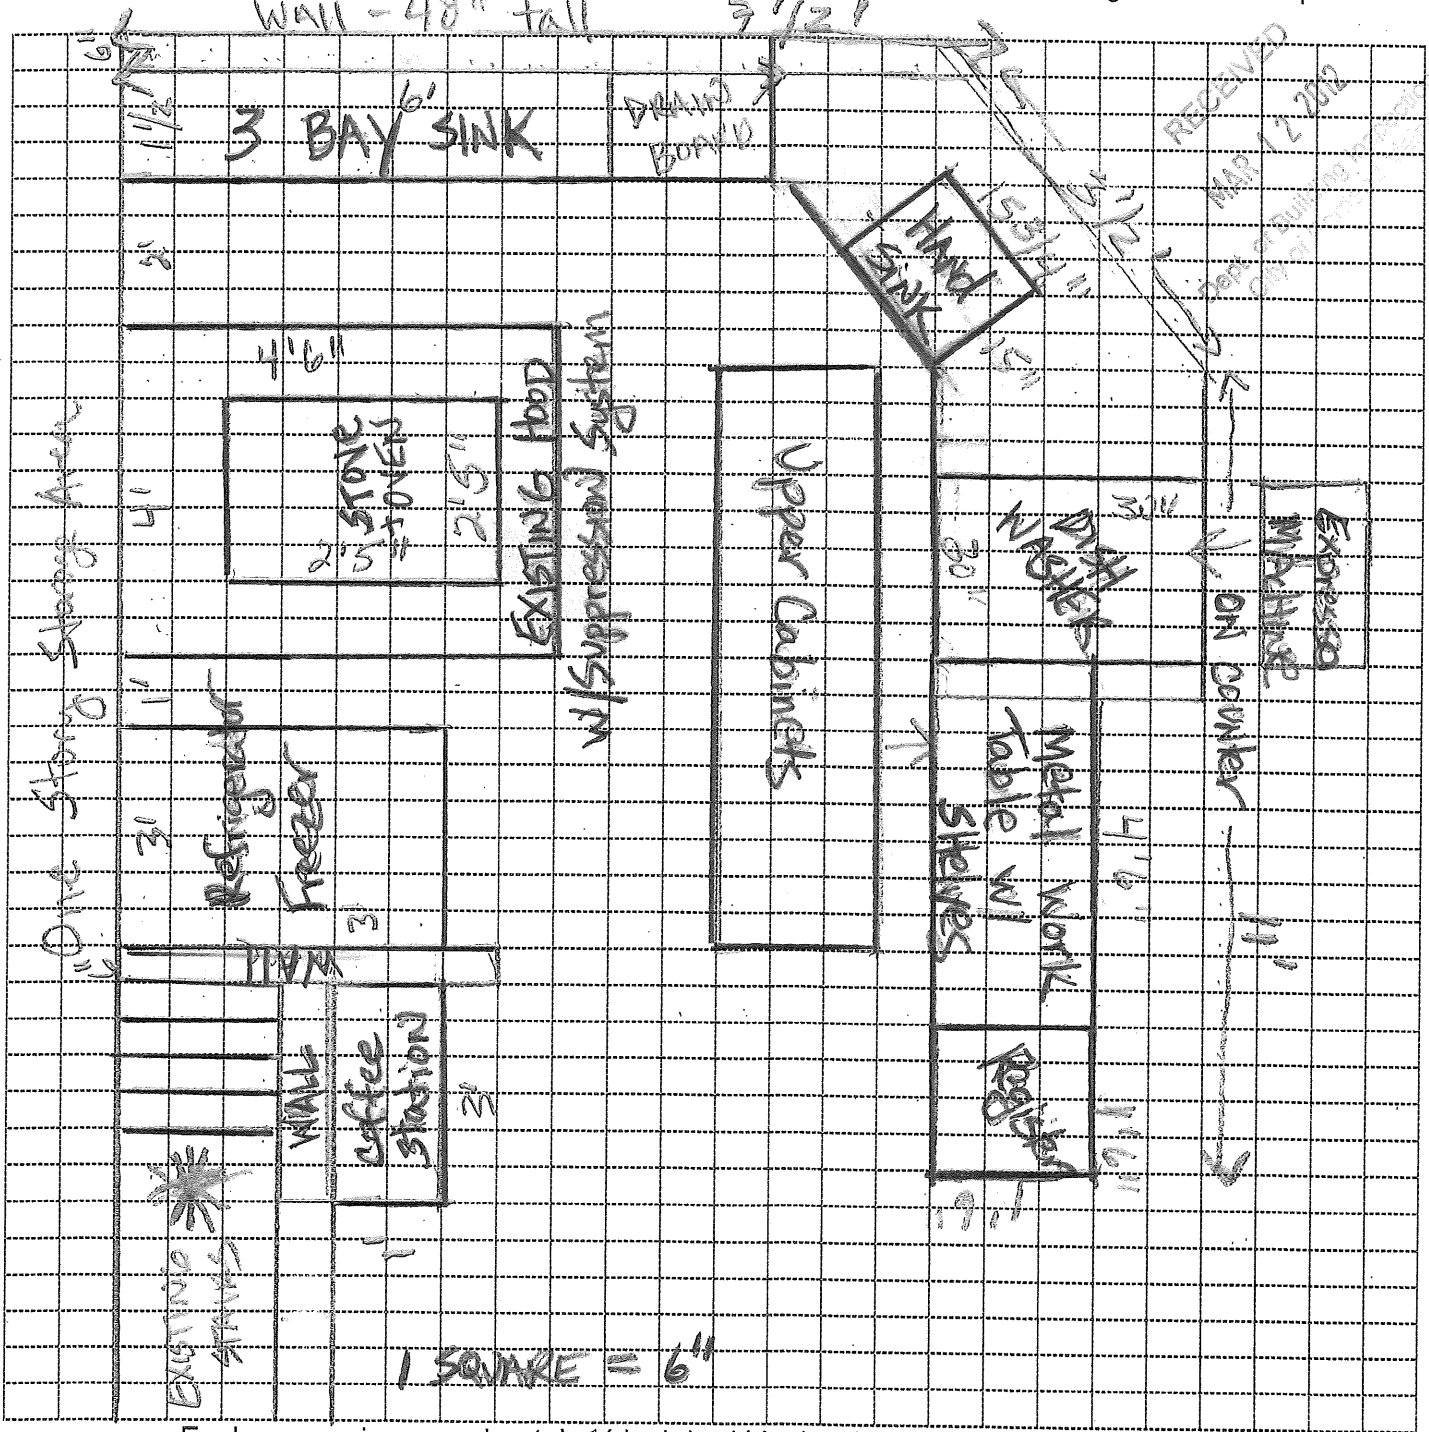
Wall - 48" tall

3 1/2'

6"

1 1/2'

6'

3 BAY SINK

DRAIN BOARD

RECEIVED
MAR 12 2012
Dept. of Building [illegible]

Hand Sink

1'

3'

4'6"

4'

STONE OVEN

2'5"

2'5"

EXISTING HOOD w/Suppression System

Upper Cabinets

1'

30"

DISH WASHER

30"

ESPRESSO MACHINE

on counter

1'

Refrigerator & Freezer

3'

3'

Metal Work Table w/ Shelves

4'6"

WALL

11'

WALL

coffee Station

3'

Register

1'6"

1'6"

One Storage Area

1'

EXISTING STAIRS

1 SQUARE = 6"

E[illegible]